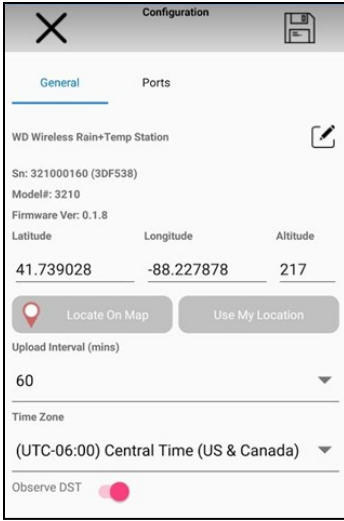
Configuration

General

Ports

WD Wireless Rain+Temp Station

Sn: 321000160 (3DF538)

Model#: 3210

Firmware Ver: 0.1.8

Latitude

Longitude

Altitude

41.739028

-88.227878

217

Locate On Map

Use My Location

Upload Interval (mins)

60

Time Zone

(UTC-06:00) Central Time (US & Canada)

Observe DST